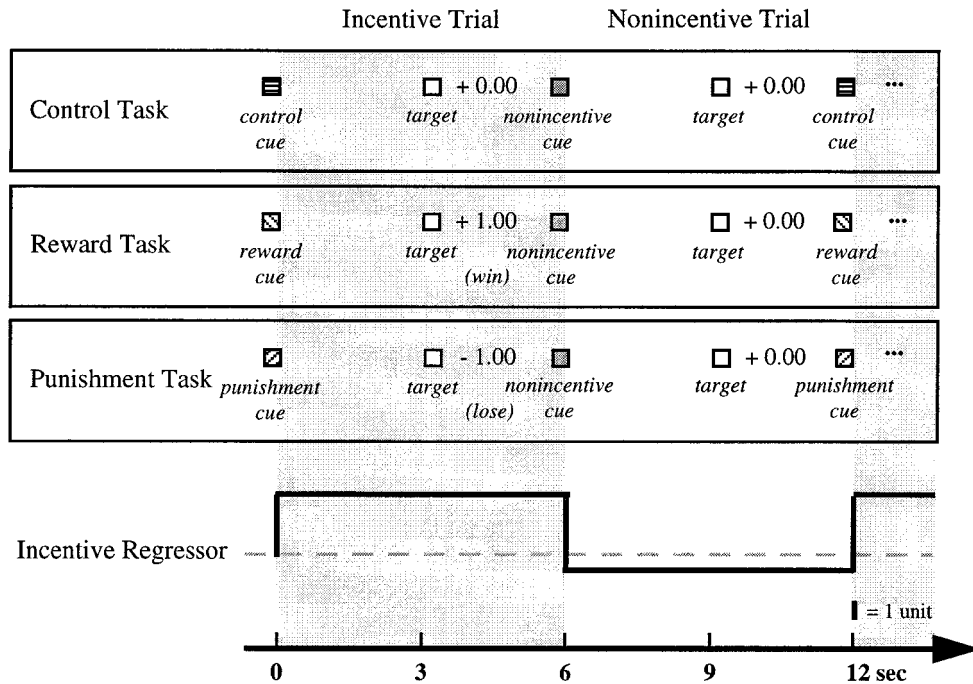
Incentive Trial

Nonincentive Trial

Control Task

control cue

target + 0.00

nonincentive cue

target + 0.00

control cue

...

Reward Task

reward cue

target + 1.00 (win)

nonincentive cue

target + 0.00

reward cue

...

Punishment Task

punishment cue

target - 1.00 (lose)

nonincentive cue

target + 0.00

punishment cue

...

Incentive Regressor

= 1 unit

0

3

6

9

12 sec